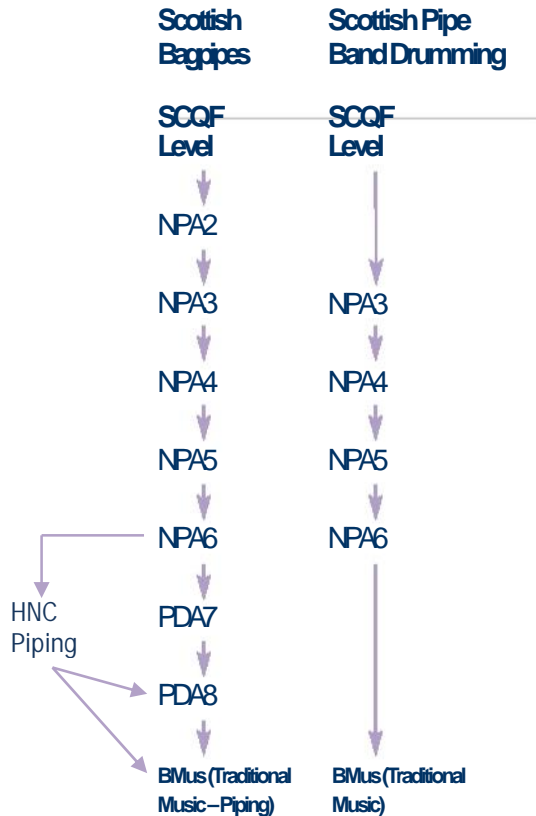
Scottish Bagpipes

Scottish Pipe Band Drumming

SCQF Level

SCQF Level

NPA2

NPA3

NPA3

NPA4

NPA4

NPA5

NPA5

NPA6

NPA6

HNC Piping

PDA7

PDA8

BMus (Traditional Music – Piping)

BMus (Traditional Music)